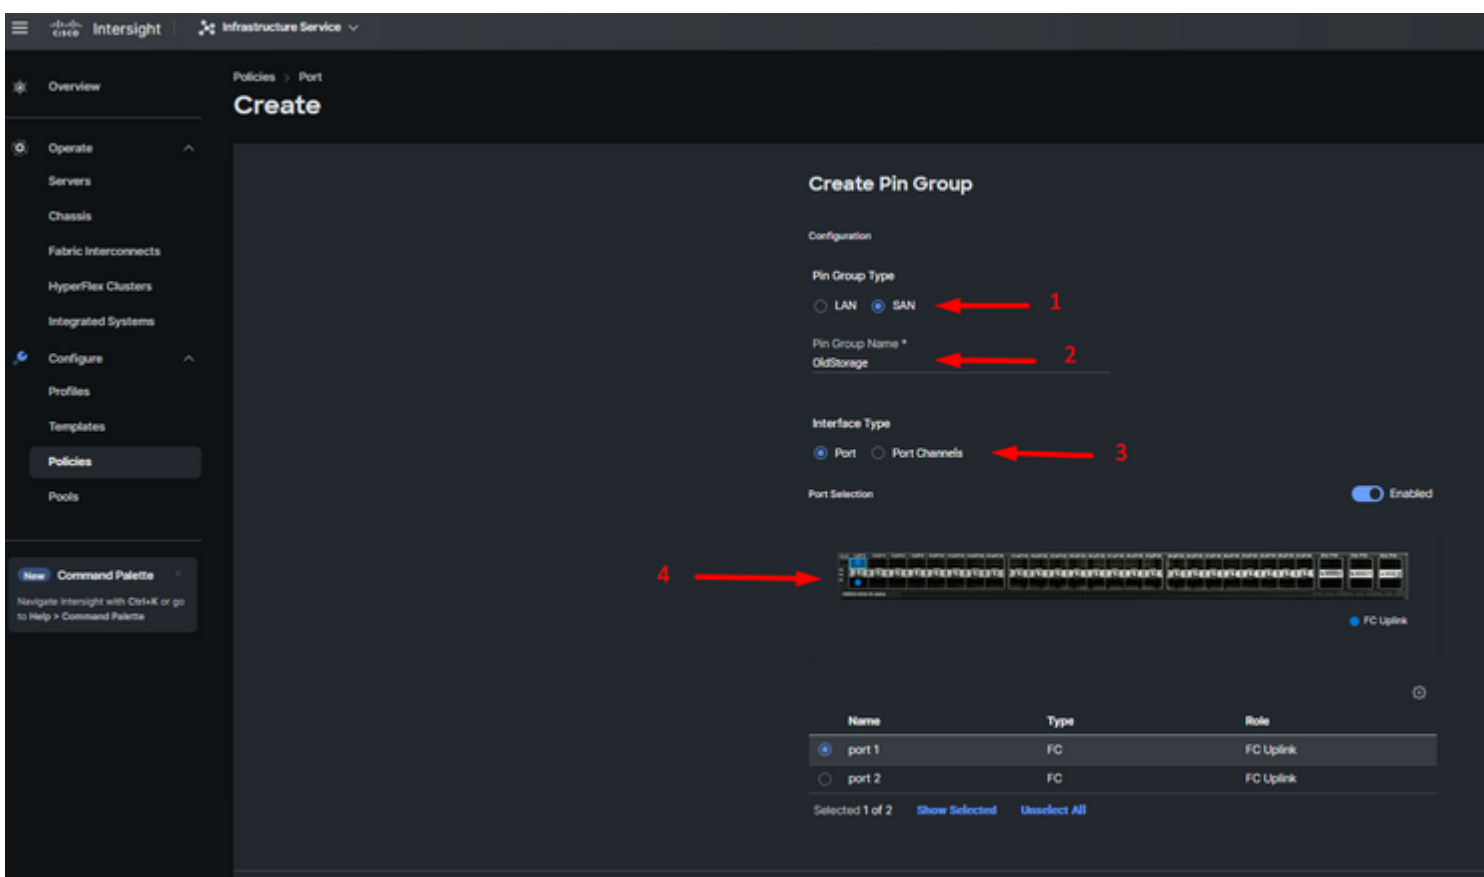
cisco Intersight

Infrastructure Service

Overview

Operate

Servers

Chassis

Fabric Interconnects

HyperFlex Clusters

Integrated Systems

Configure

Profiles

Templates

Policies

Pools

New Command Palette

Navigate Intersight with Ctrl+K or go to Help > Command Palette

Policies > Port

Create

Create Pin Group

Configuration

Pin Group Type

LAN SAN

1

Pin Group Name *

OldStorage

2

Interface Type

Port Port Channels

3

Port Selection

Enabled

4

FC Uplink

| Name | Type | Role |
|---|---|---|
| port 1 | FC | FC Uplink |
| port 2 | FC | FC Uplink |

Selected 1 of 2 Show Selected Unselect All